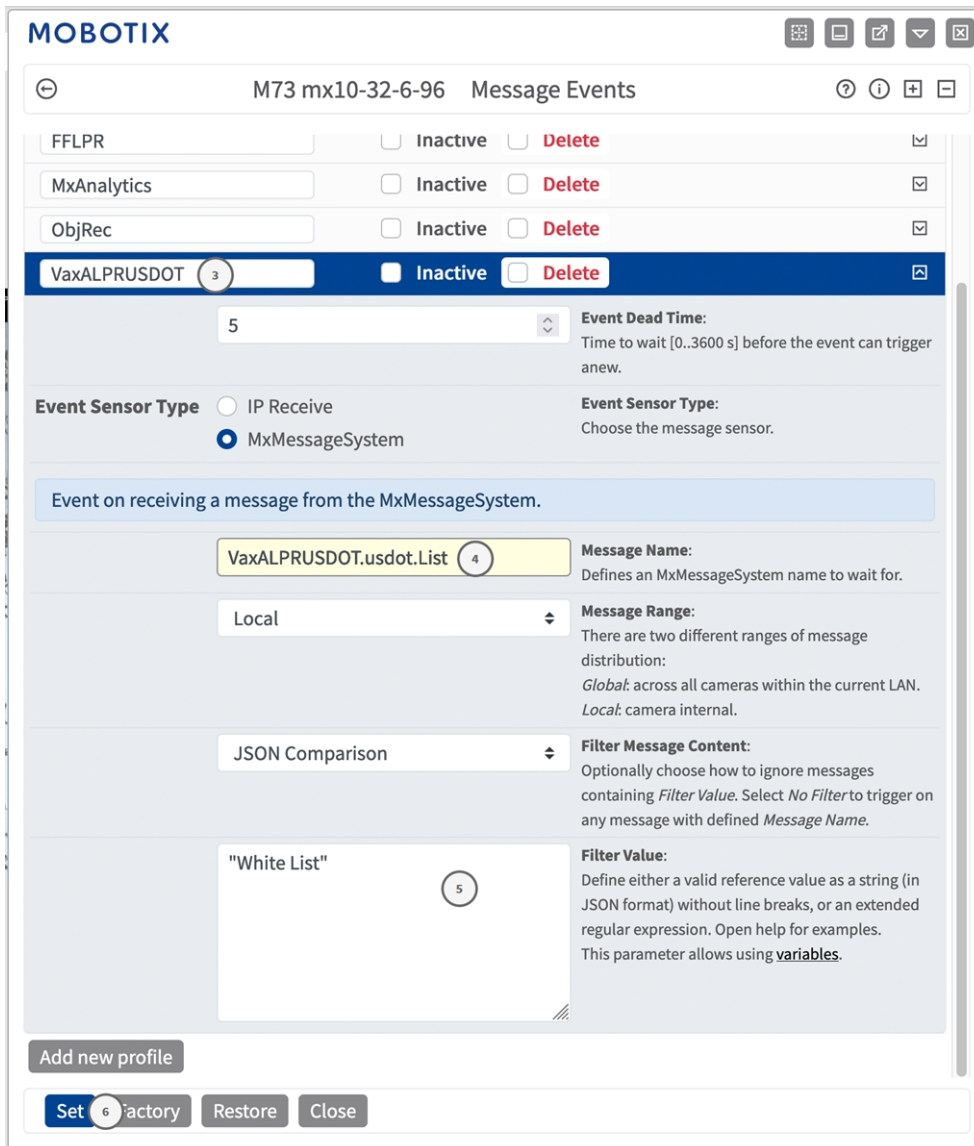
MOBOTIX

M73 mx10-32-6-96 Message Events

FFLPR Inactive Delete

MxAnalytics Inactive Delete

ObjRec Inactive Delete

VaxALPRUSDOT 3 Inactive Delete

5

Event Dead Time:
Time to wait [0..3600 s] before the event can trigger anew.

Event Sensor Type
IP Receive
MxMessageSystem

Event Sensor Type:
Choose the message sensor.

Event on receiving a message from the MxMessageSystem.

VaxALPRUSDOT.usdot.List 4

Message Name:
Defines an MxMessageSystem name to wait for.

Local

Message Range:
There are two different ranges of message distribution:
Global: across all cameras within the current LAN.
Local: camera internal.

JSON Comparison

Filter Message Content:
Optionally choose how to ignore messages containing Filter Value. Select No Filter to trigger on any message with defined Message Name.

"White List"

5

Filter Value:
Define either a valid reference value as a string (in JSON format) without line breaks, or an extended regular expression. Open help for examples.
This parameter allows using variables.

Add new profile

Set 6 Factory Restore Close